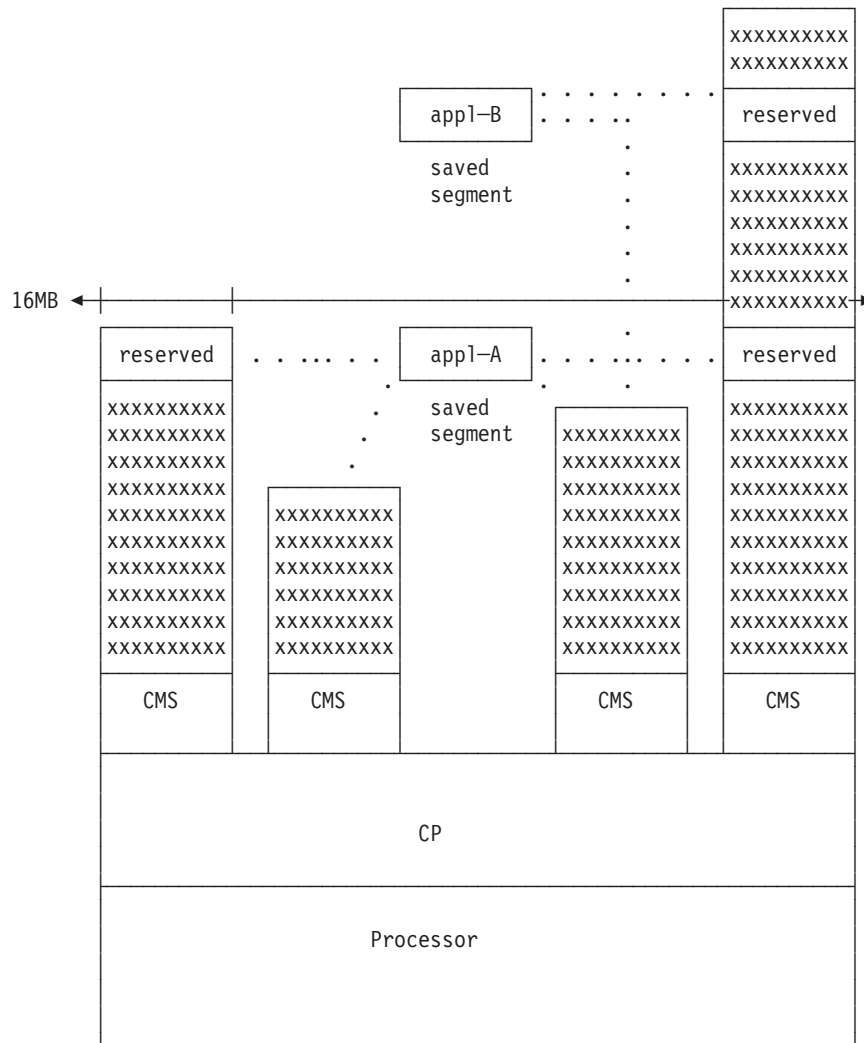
xxxxxxxxxx
xxxxxxxxxx

appl—B

reserved

saved
segment

xxxxxxxxxx
xxxxxxxxxx
xxxxxxxxxx
xxxxxxxxxx
xxxxxxxxxx
xxxxxxxxxx

16MB

reserved

appl—A

reserved

saved
segment

xxxxxxxxxx
xxxxxxxxxx
xxxxxxxxxx
xxxxxxxxxx
xxxxxxxxxx
xxxxxxxxxx
xxxxxxxxxx
xxxxxxxxxx
xxxxxxxxxx
xxxxxxxxxx

CMS

xxxxxxxxxx
xxxxxxxxxx
xxxxxxxxxx
xxxxxxxxxx
xxxxxxxxxx
xxxxxxxxxx

CMS

xxxxxxxxxx
xxxxxxxxxx
xxxxxxxxxx
xxxxxxxxxx
xxxxxxxxxx
xxxxxxxxxx
xxxxxxxxxx
xxxxxxxxxx
xxxxxxxxxx

CMS

xxxxxxxxxx
xxxxxxxxxx
xxxxxxxxxx
xxxxxxxxxx
xxxxxxxxxx
xxxxxxxxxx
xxxxxxxxxx
xxxxxxxxxx
xxxxxxxxxx
xxxxxxxxxx

CMS

CP

Processor